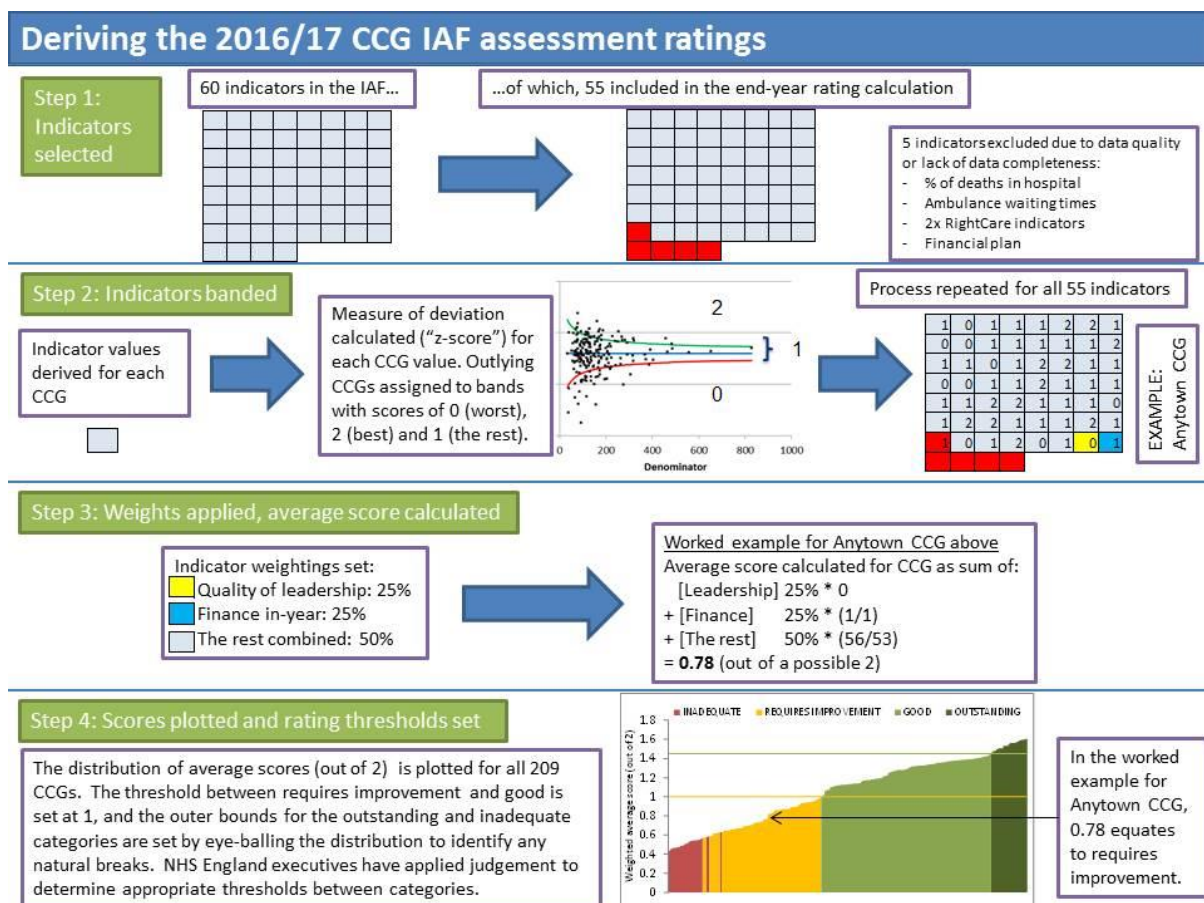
Deriving the 2016/17 CCG IAF assessment ratings

Step 1: Indicators selected

60 indicators in the IAF…

…of which, 55 included in the end-year rating calculation

5 indicators excluded due to data quality or lack of data completeness:
- % of deaths in hospital
- Ambulance waiting times
- 2x RightCare indicators
- Financial plan

Step 2: Indicators banded

Indicator values derived for each CCG

Measure of deviation calculated ("z-score") for each CCG value. Outlying CCGs assigned to bands with scores of 0 (worst), 2 (best) and 1 (the rest).

2

1

0

0 200 400 600 800 1000
Denominator

Process repeated for all 55 indicators

| 1 | 0 | 1 | 1 | 1 | 2 | 2 | 1 |
|---|---|---|---|---|---|---|---|
| 0 | 0 | 1 | 1 | 1 | 1 | 1 | 2 |
| 1 | 1 | 0 | 1 | 2 | 2 | 1 | 1 |
| 0 | 0 | 1 | 1 | 2 | 1 | 1 | 1 |
| 1 | 1 | 2 | 2 | 1 | 1 | 1 | 0 |
| 1 | 2 | 2 | 1 | 1 | 1 | 2 | 1 |
| 1 | 0 | 1 | 2 | 0 | 1 | 0 | 1 |

EXAMPLE: Anytown CCG

Step 3: Weights applied, average score calculated

Indicator weightings set:
Quality of leadership: 25%
Finance in-year: 25%
The rest combined: 50%

Worked example for Anytown CCG above
Average score calculated for CCG as sum of:
[Leadership] 25% * 0
+ [Finance] 25% * (1/1)
+ [The rest] 50% * (56/53)
= **0.78** (out of a possible 2)

Step 4: Scores plotted and rating thresholds set

The distribution of average scores (out of 2) is plotted for all 209 CCGs. The threshold between requires improvement and good is set at 1, and the outer bounds for the outstanding and inadequate categories are set by eye-balling the distribution to identify any natural breaks. NHS England executives have applied judgement to determine appropriate thresholds between categories.

INADEQUATE REQUIRES IMPROVEMENT GOOD OUTSTANDING

Weighted average score (out of 2)
1.8
1.6
1.4
1.2
1
0.8
0.6
0.4
0.2
0

In the worked example for Anytown CCG, 0.78 equates to requires improvement.